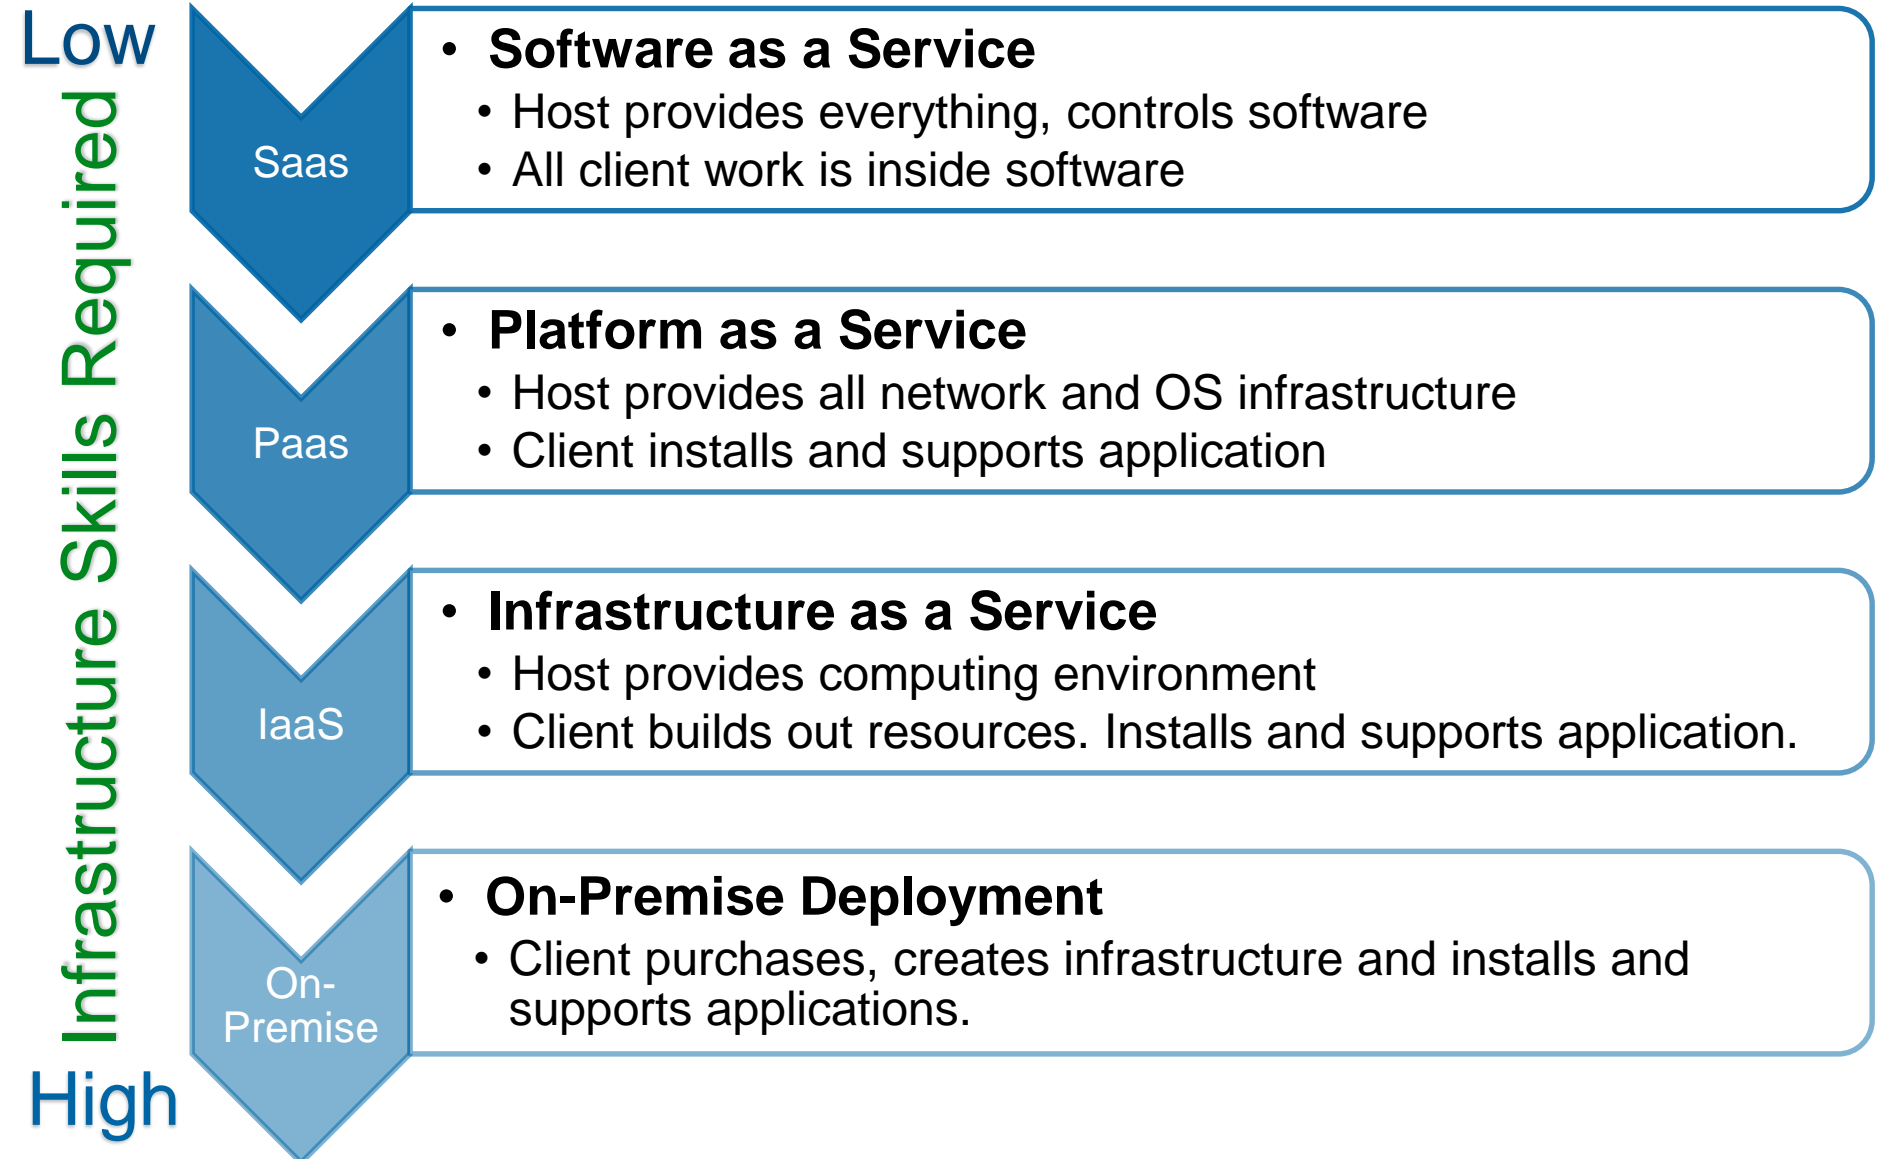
Low

Infrastructure Skills Required

High

Saas

• Software as a Service
• Host provides everything, controls software
• All client work is inside software

Paas

• Platform as a Service
• Host provides all network and OS infrastructure
• Client installs and supports application

IaaS

• Infrastructure as a Service
• Host provides computing environment
• Client builds out resources. Installs and supports application.

On-Premise

• On-Premise Deployment
• Client purchases, creates infrastructure and installs and supports applications.